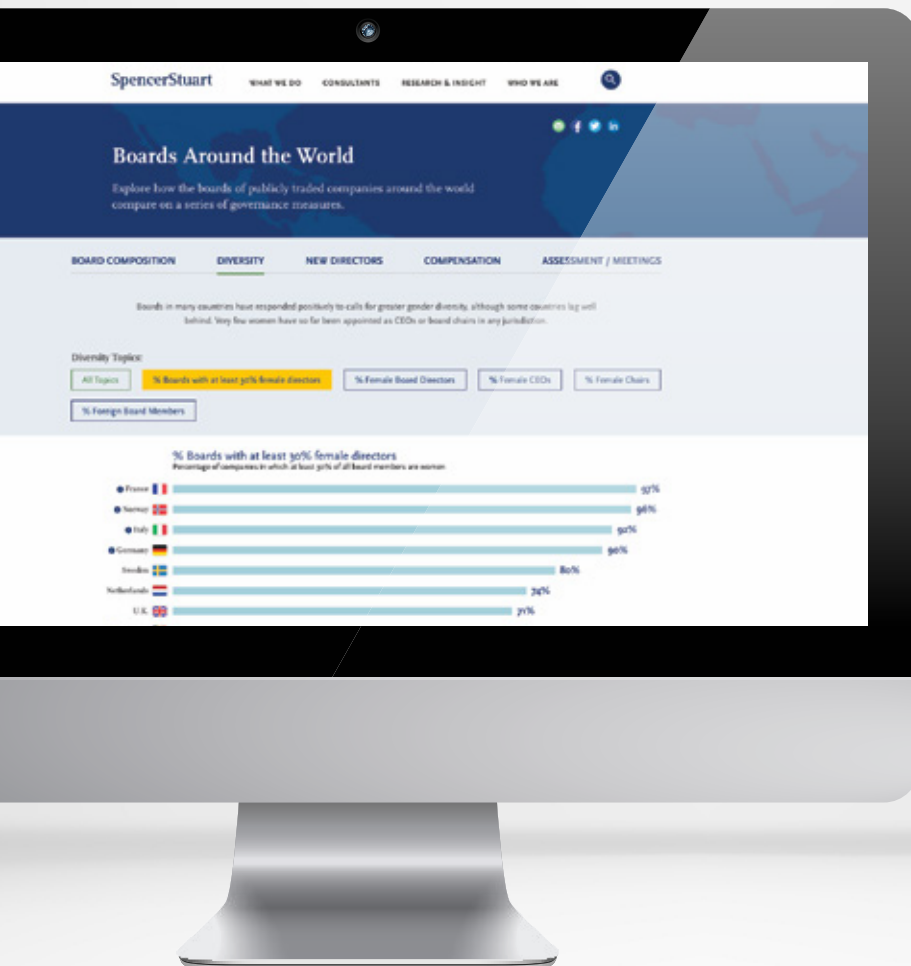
SpencerStuart WHAT WE DO CONSULTANTS RESEARCH & INSIGHT WHO WE ARE

Boards Around the World

Explore how the boards of publicly traded companies around the world compare on a series of governance measures.

BOARD COMPOSITION DIVERSITY NEW DIRECTORS COMPENSATION ASSESSMENT / MEETINGS

Boards in many countries have responded positively to calls for greater gender diversity, although some countries lag well behind. Very few women have so far been appointed as CEOs or board chairs in any jurisdiction.

Diversity Topics:

All Topics | % Boards with at least 30% female directors | % Female Board Directors | % Female CEOs | % Female Chairs | % Foreign Board Members

% Boards with at least 30% female directors
Percentage of companies in which at least 30% of all board members are women

France 97%
Norway 96%
Italy 92%
Germany 90%
Sweden 80%
Netherlands 74%
U.K. 71%